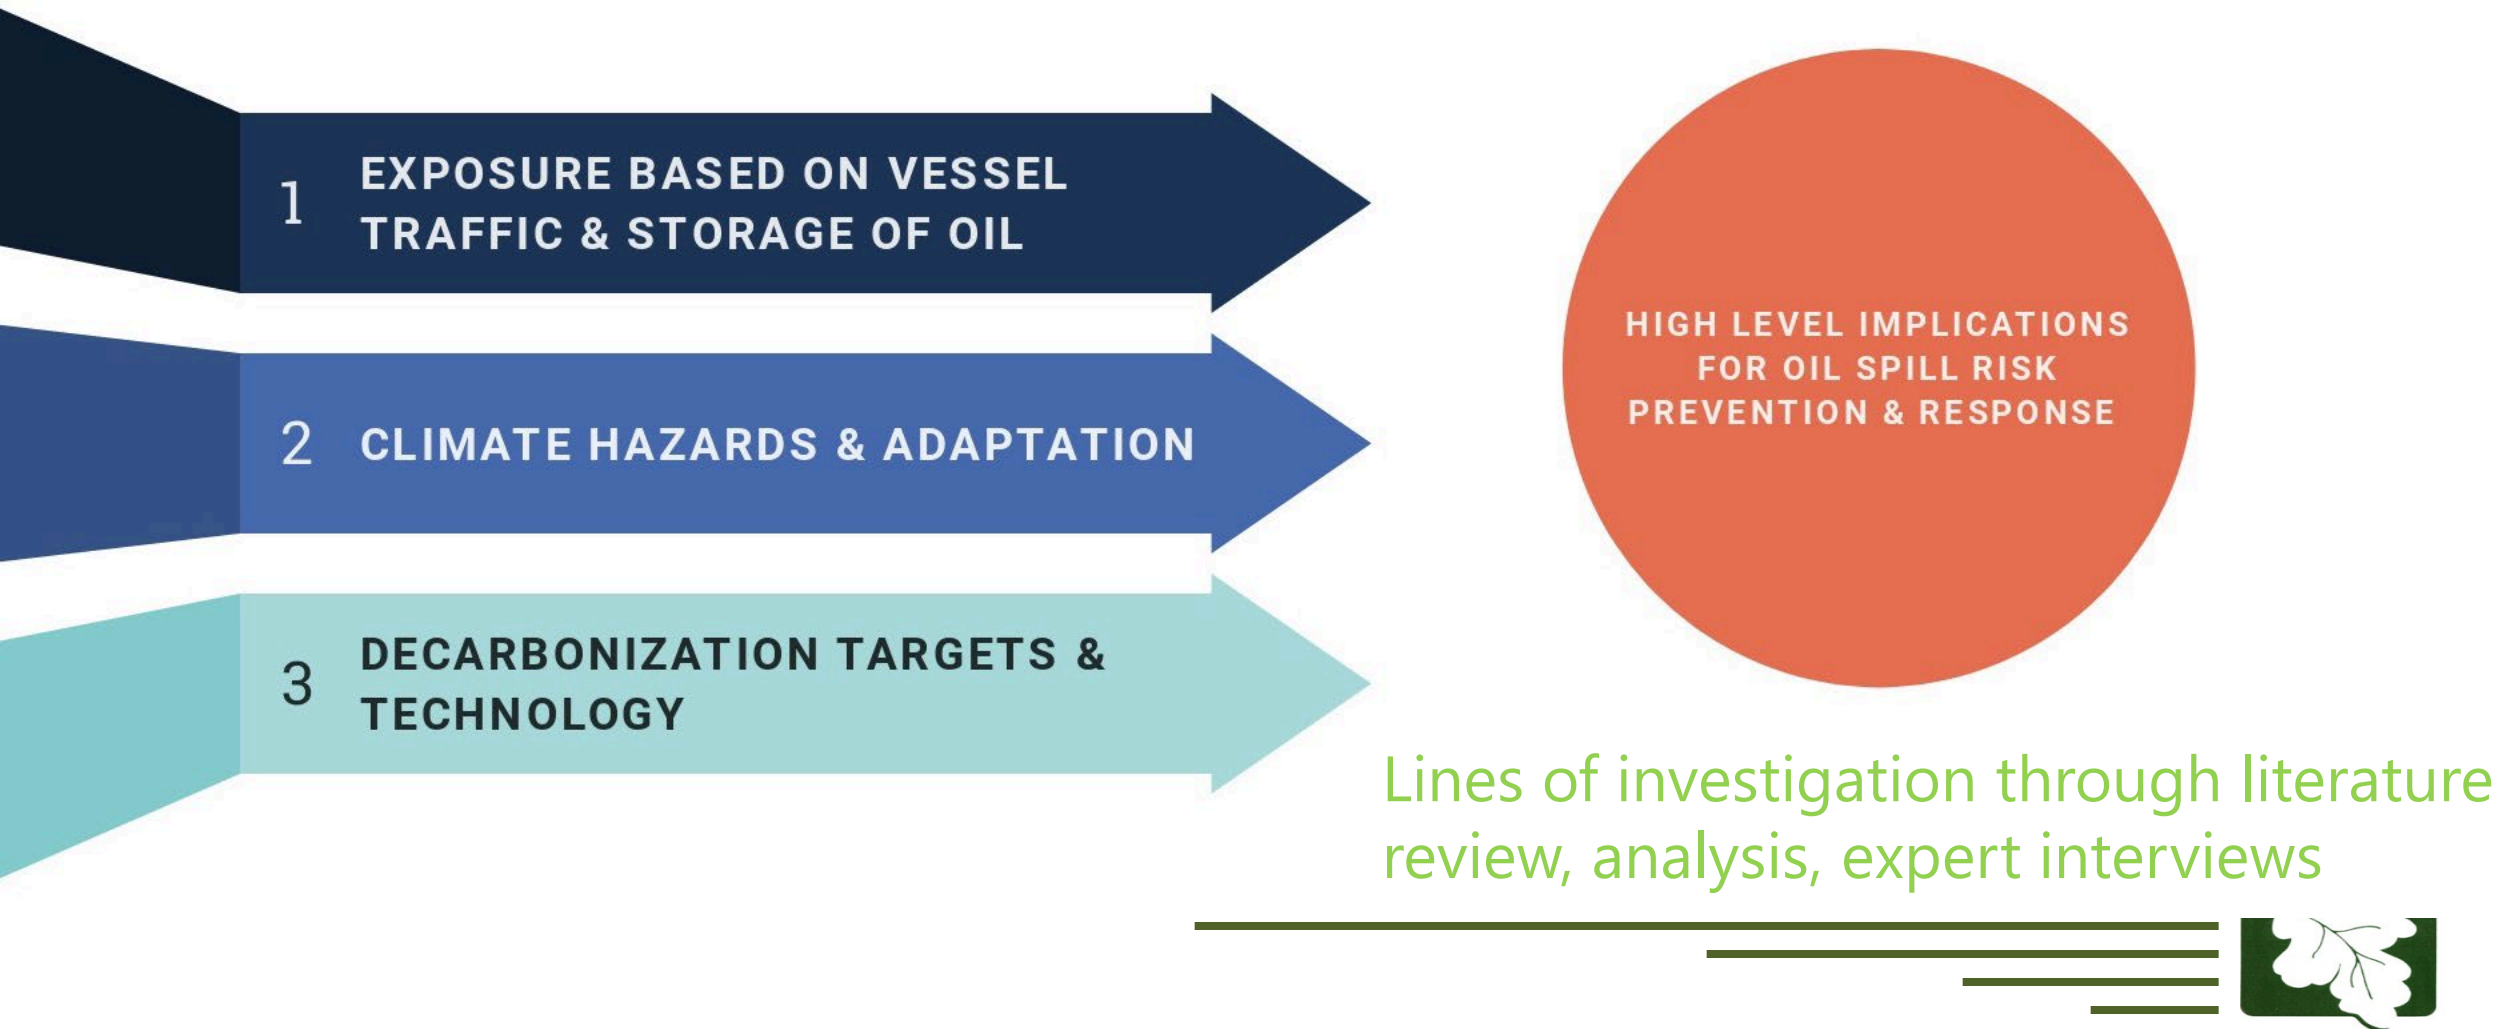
1 EXPOSURE BASED ON VESSEL TRAFFIC & STORAGE OF OIL

2 CLIMATE HAZARDS & ADAPTATION

3 DECARBONIZATION TARGETS & TECHNOLOGY

HIGH LEVEL IMPLICATIONS FOR OIL SPILL RISK PREVENTION & RESPONSE

Lines of investigation through literature review, analysis, expert interviews